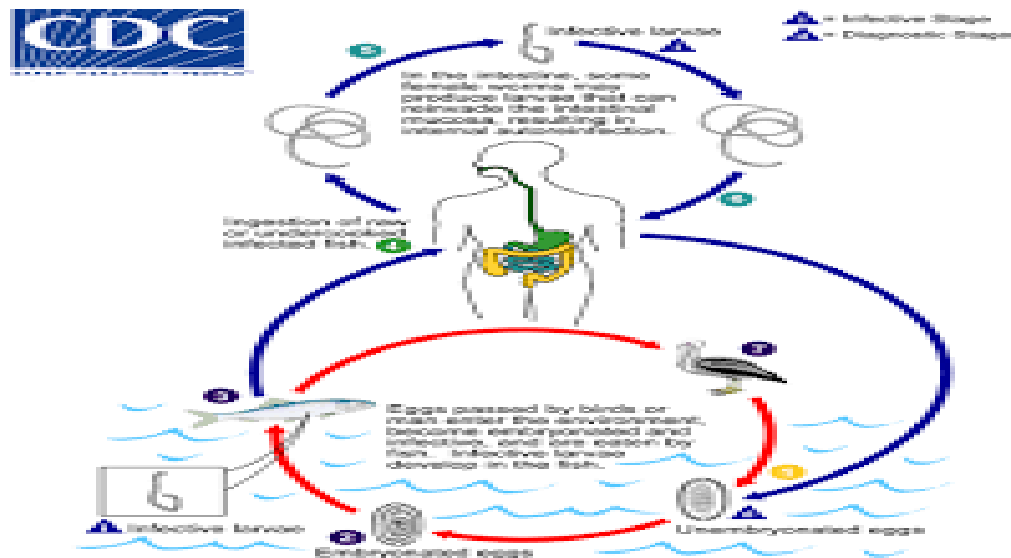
CDC

SAFER · HEALTHIER · PEOPLE

Infective larvae

= Infective Stage
= Diagnostic Stage

5

In the intestine, some female worms may produce larvae that can reinvade the intestinal mucosa, resulting in internal autoinfection.

6

Ingestion of raw or undercooked infected fish.

4

7

3

Eggs passed by birds or man enter the environment, become embryonated and infective, and are eaten by fish. Infective larvae develop in the fish.

1

Infective larvae

2

Embryonated eggs

Unembryonated eggs